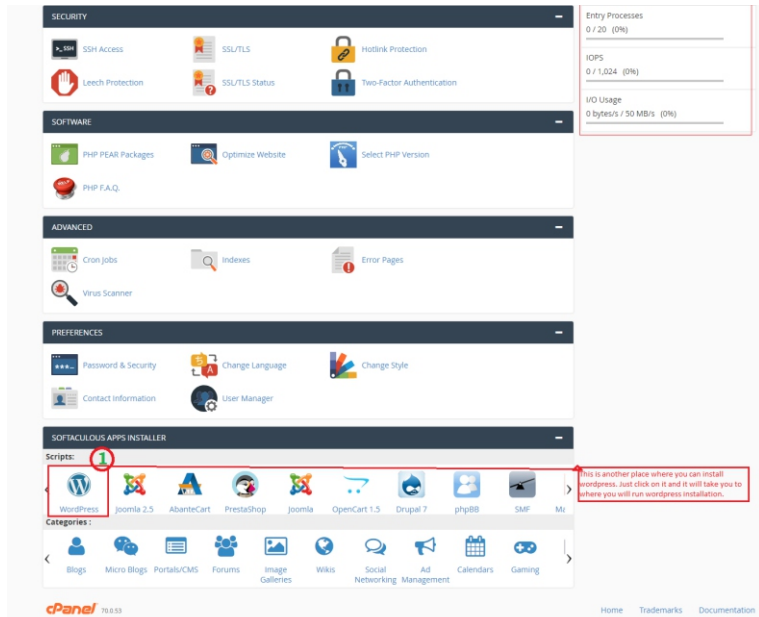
SECURITY –

SSH Access
SSL/TLS
Hotlink Protection
Leech Protection
SSL/TLS Status
Two-Factor Authentication

SOFTWARE –

PHP PEAR Packages
Optimize Website
Select PHP Version
PHP F.A.Q.

ADVANCED –

Cron Jobs
Indexes
Error Pages
Virus Scanner

PREFERENCES –

Password & Security
Change Language
Change Style
Contact Information
User Manager

SOFTACULOUS APPS INSTALLER –

Scripts:

1

WordPress
Joomla 2.5
AbanteCart
PrestaShop
Joomla
OpenCart 1.5
Drupal 7
phpBB
SMF
Ma

This is another place where you can install wordpress. Just click on it and it will take you to where you will run wordpress installation.

Categories :

Blogs
Micro Blogs
Portals/CMS
Forums
Image Galleries
Wikis
Social Networking
Ad Management
Calendars
Gaming

Entry Processes
0 / 20 (0%)

IOPS
0 / 1,024 (0%)

I/O Usage
0 bytes/s / 50 MB/s (0%)

cPanel 70.0.53

Home
Trademarks
Documentation